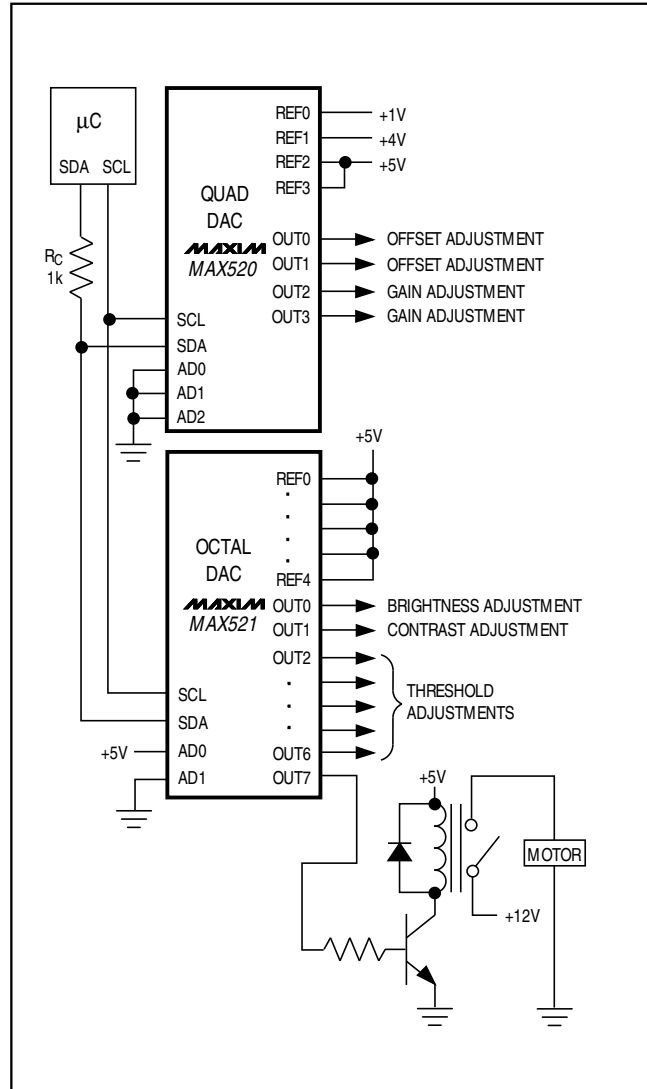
μC
SDA SCL
$R_C$
1k
QUAD
DAC
MAXIM
MAX520
REF0 +1V
REF1 +4V
REF2 +5V
REF3
OUT0 OFFSET ADJUSTMENT
OUT1 OFFSET ADJUSTMENT
OUT2 GAIN ADJUSTMENT
OUT3 GAIN ADJUSTMENT
SCL
SDA
AD0
AD1
AD2
+5V
REF0
.
.
.
.
REF4
OCTAL
DAC
MAXIM
MAX521
OUT0 BRIGHTNESS ADJUSTMENT
OUT1 CONTRAST ADJUSTMENT
OUT2
.
.
.
OUT6
THRESHOLD
ADJUSTMENTS
SCL
SDA
+5V AD0
AD1
OUT7
+5V
MOTOR
+12V